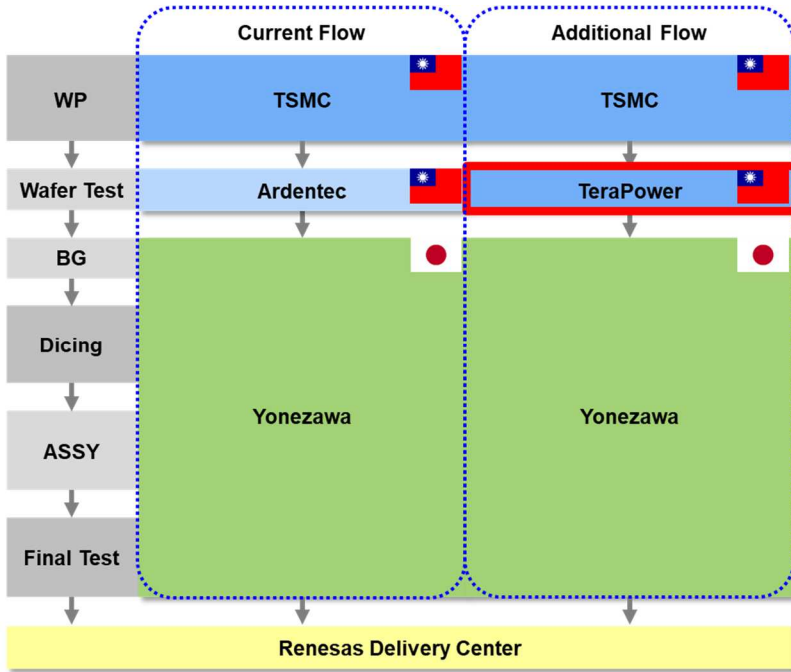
| | Current Flow | Additional Flow |
|---|---|---|
| WP | TSMC | TSMC |
| Wafer Test | Ardentec | TeraPower |
| BG | Yonezawa | Yonezawa |
| Dicing | | |
| ASSY | | |
| Final Test | | |

Renesas Delivery Center